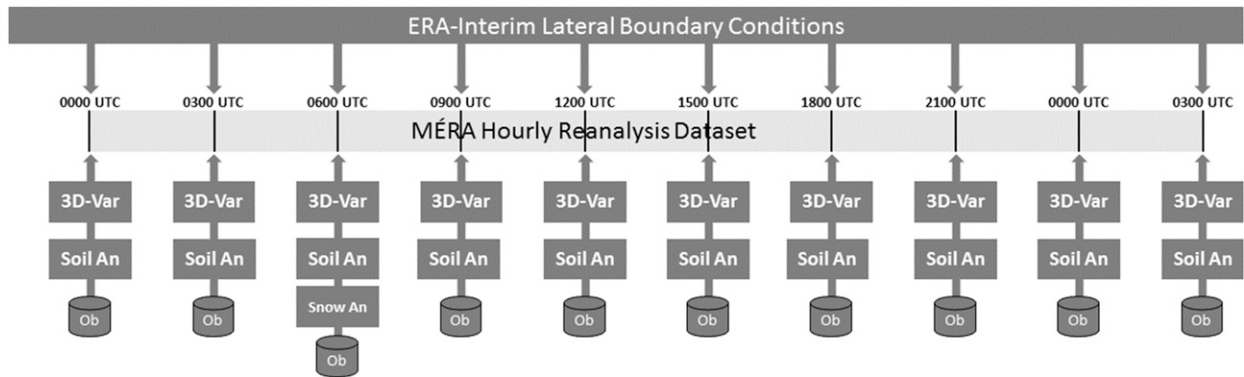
ERA-Interim Lateral Boundary Conditions

0000 UTC 0300 UTC 0600 UTC 0900 UTC 1200 UTC 1500 UTC 1800 UTC 2100 UTC 0000 UTC 0300 UTC

MÉRA Hourly Reanalysis Dataset

3D-Var 3D-Var 3D-Var 3D-Var 3D-Var 3D-Var 3D-Var 3D-Var 3D-Var 3D-Var

Soil An Soil An Soil An Soil An Soil An Soil An Soil An Soil An Soil An Soil An

Snow An

Ob Ob Ob Ob Ob Ob Ob Ob Ob Ob Ob